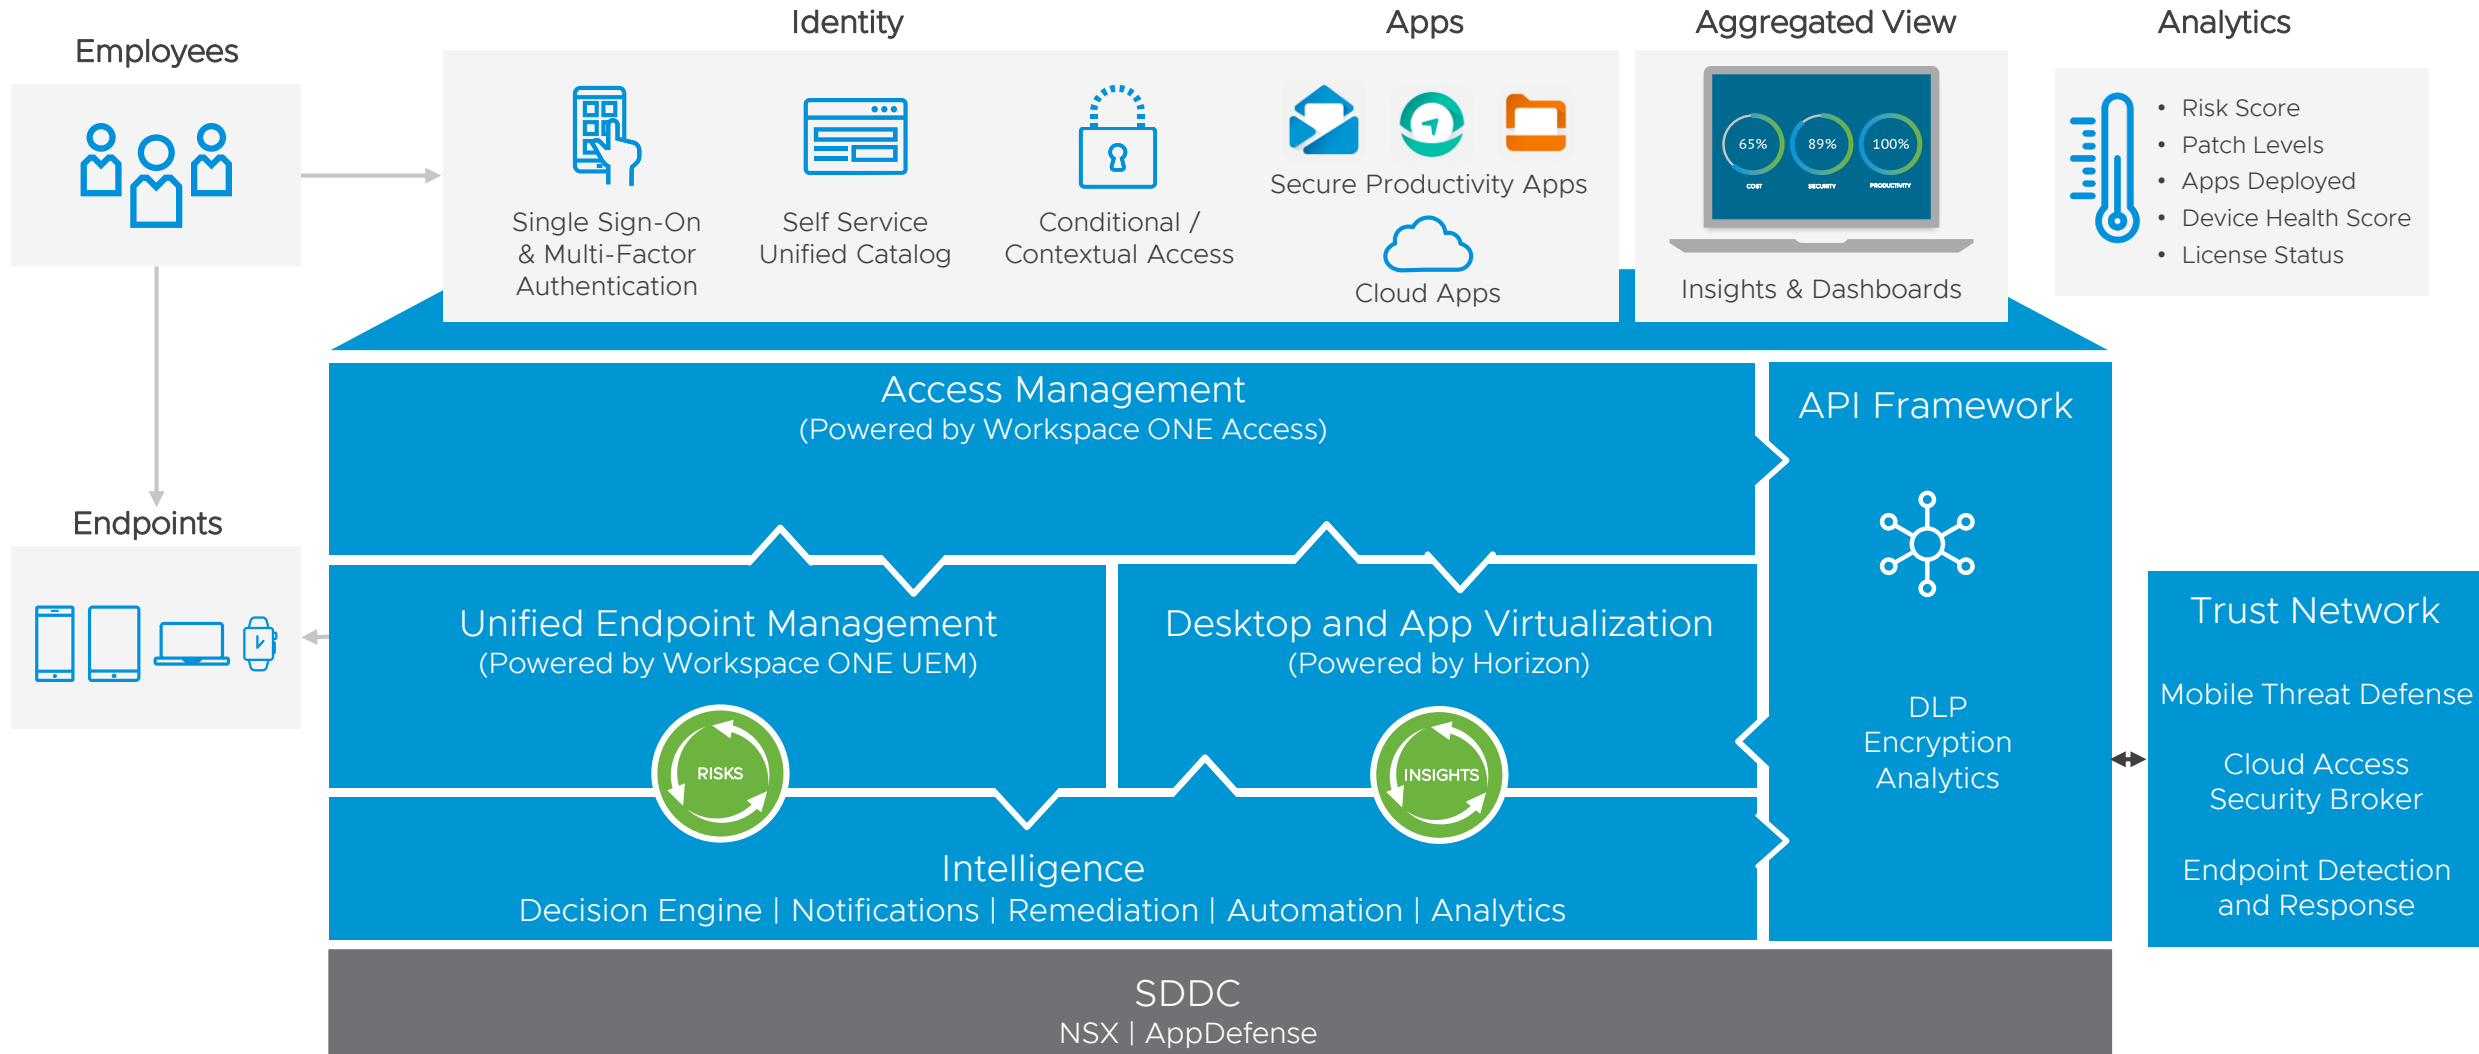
Employees

Identity

Apps

Aggregated View

Analytics

Single Sign-On & Multi-Factor Authentication

Self Service Unified Catalog

Conditional / Contextual Access

Secure Productivity Apps

Cloud Apps

65%
COST

89%
SECURITY

100%
PRODUCTIVITY

Insights & Dashboards

• Risk Score
• Patch Levels
• Apps Deployed
• Device Health Score
• License Status

Endpoints

Access Management
(Powered by Workspace ONE Access)

API Framework

Unified Endpoint Management
(Powered by Workspace ONE UEM)

Desktop and App Virtualization
(Powered by Horizon)

RISKS

INSIGHTS

DLP
Encryption
Analytics

Trust Network

Mobile Threat Defense

Cloud Access Security Broker

Endpoint Detection and Response

Intelligence
Decision Engine | Notifications | Remediation | Automation | Analytics

SDDC
NSX | AppDefense